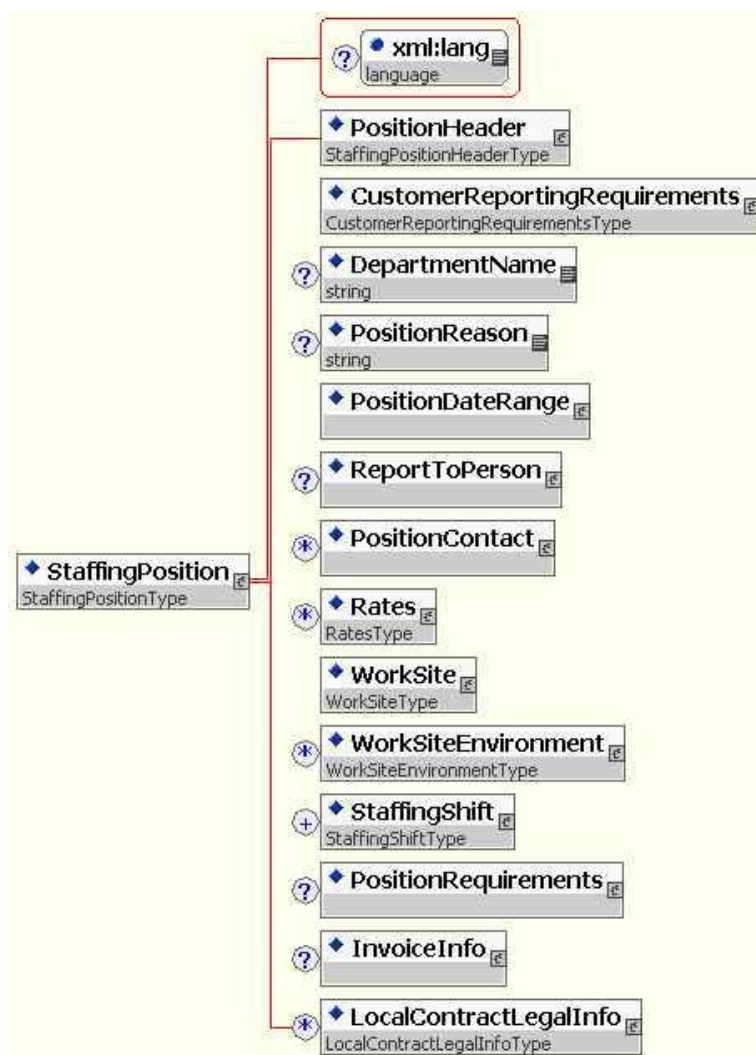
xml:lang
language

PositionHeader
StaffingPositionHeaderType

CustomerReportingRequirements
CustomerReportingRequirementsType

DepartmentName
string

PositionReason
string

PositionDateRange

ReportToPerson

PositionContact

StaffingPosition
StaffingPositionType

Rates
RatesType

WorkSite
WorkSiteType

WorkSiteEnvironment
WorkSiteEnvironmentType

StaffingShift
StaffingShiftType

PositionRequirements

InvoiceInfo

LocalContractLegalInfo
LocalContractLegalInfoType